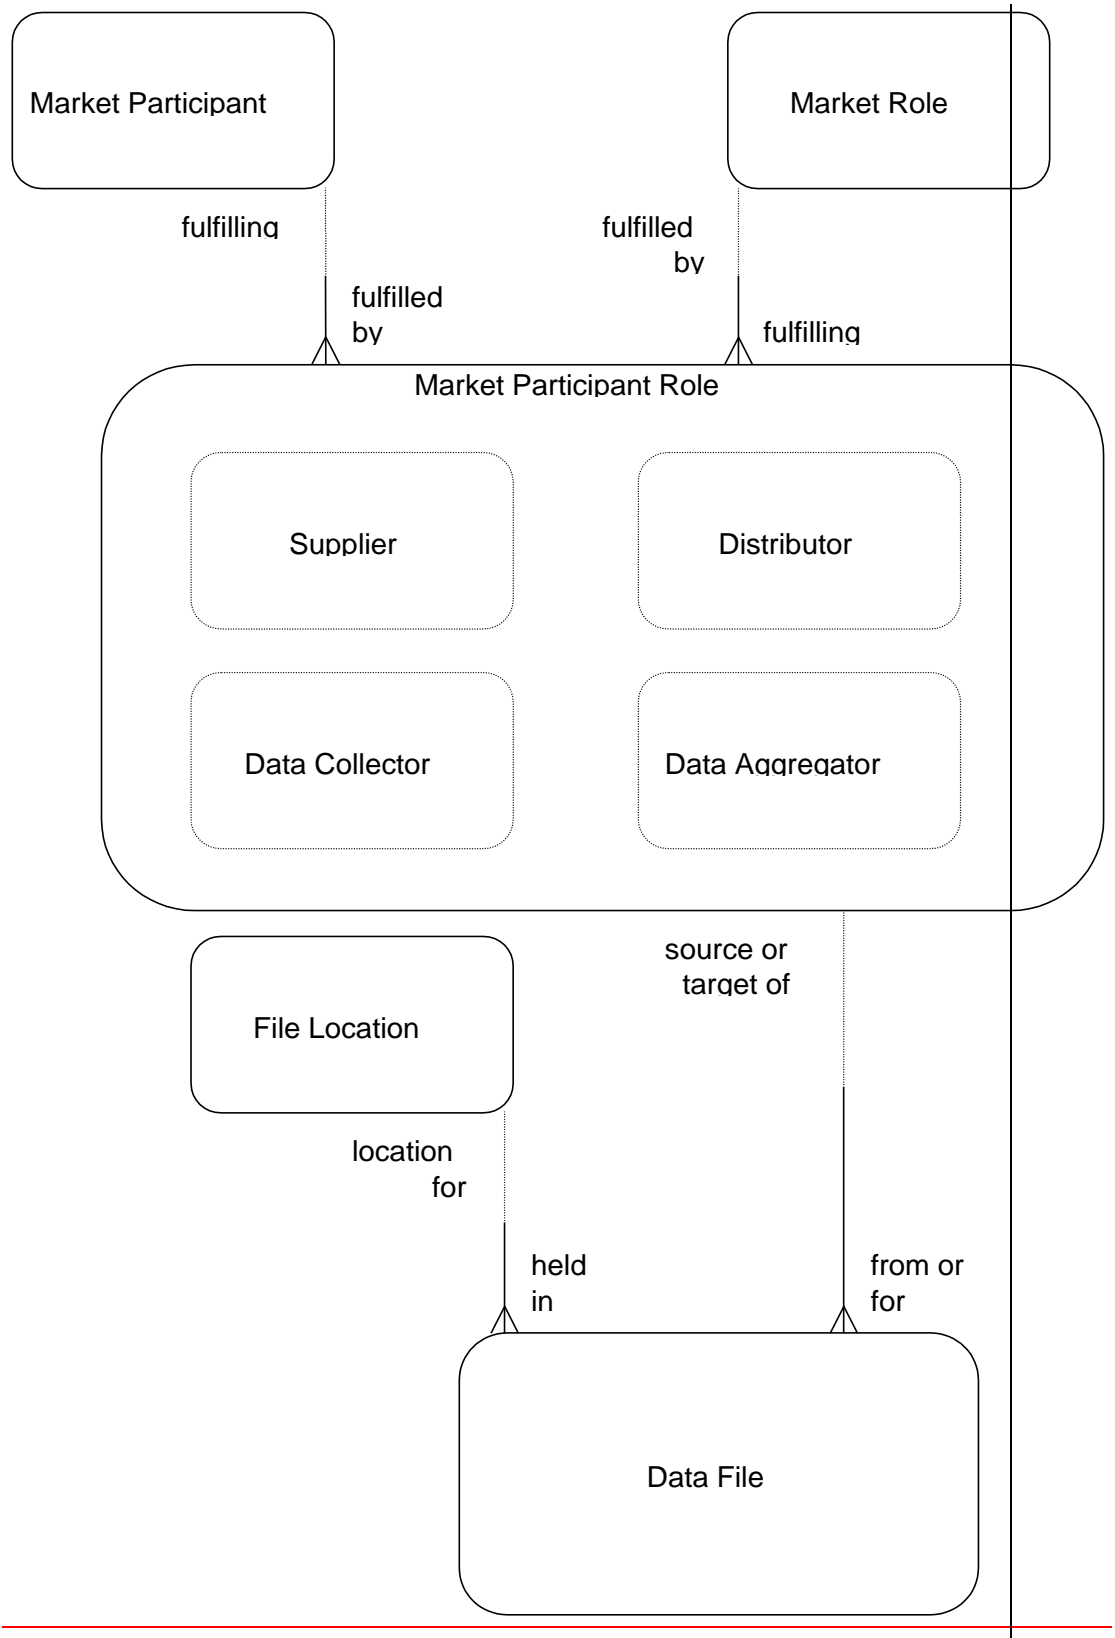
Market Participant

Market Role

fulfilling

fulfilled by

fulfilled by

fulfilling

Market Participant Role

Supplier

Distributor

Data Collector

Data Aggregator

File Location

source or target of

location for

held in

from or for

Data File